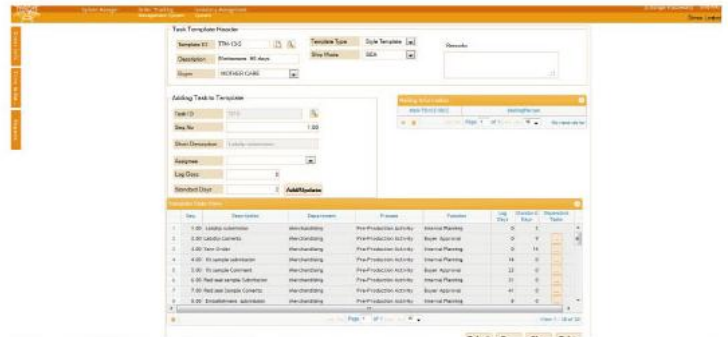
System Manager | Order Tracking | Inventory Management | Management Reports | Reports

Change Password | Sign Out
Group Login

Task Template Header

Template ID: TTH-13-0
Description: Performance 90 days
Buyer: MOTHERCARE
Template Type: Style Template
Shor Mode: SEA
Remarks

Adding Task to Template

Task ID: TF3
Seq No: 1.00
Short Description: Labdip submission
Assignee
Lag Days: 0
Standard Days: 0
Add/Update

Mailing Information
Mailing ID | Mailing Person
Page 1 of 1
No records to view

Template Task View

| Seq | Description | Department | Process | Function | Lag Days | Standard Days | Dependent Tasks |
|---|---|---|---|---|---|---|---|
| 1 | 1.00 Labdip submission | Merchandising | Pre-Production Activity | Internal Planning | 0 | 7 | |
| 2 | 2.00 Labdip Comments | Merchandising | Pre-Production Activity | Buyer Approval | 0 | 7 | |
| 3 | 3.00 Yarn Order | Merchandising | Pre-Production Activity | Internal Planning | 0 | 14 | |
| 4 | 4.00 Fit sample submission | Merchandising | Pre-Production Activity | Internal Planning | 14 | 0 | |
| 5 | 5.00 Fit sample Comment | Merchandising | Pre-Production Activity | Buyer Approval | 22 | 0 | |
| 6 | 6.00 Red seal sample Submission | Merchandising | Pre-Production Activity | Internal Planning | 31 | 0 | |
| 7 | 7.00 Red seal Sample Comments | Merchandising | Pre-Production Activity | Internal Planning | 41 | 0 | |
| 8 | 8.00 Embellishment submission | Merchandising | Pre-Production Activity | Internal Planning | 8 | 0 | |

Page 1 of 1
View 1 - 18 of 18